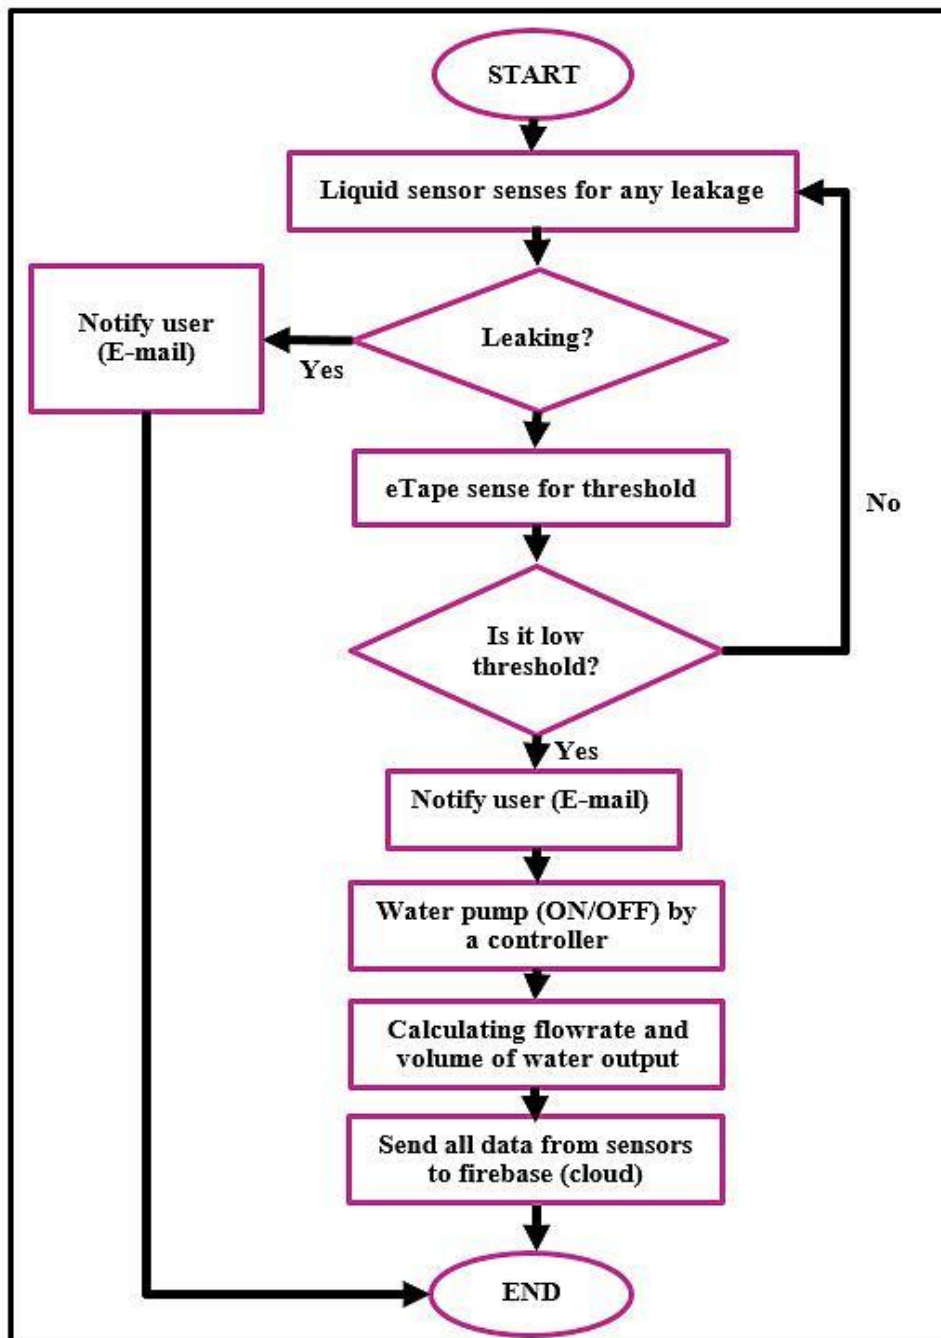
START

Liquid sensor senses for any leakage

Notify user (E-mail)

Yes

Leaking?

eTape sense for threshold

No

Is it low threshold?

Yes

Notify user (E-mail)

Water pump (ON/OFF) by a controller

Calculating flowrate and volume of water output

Send all data from sensors to firebase (cloud)

END